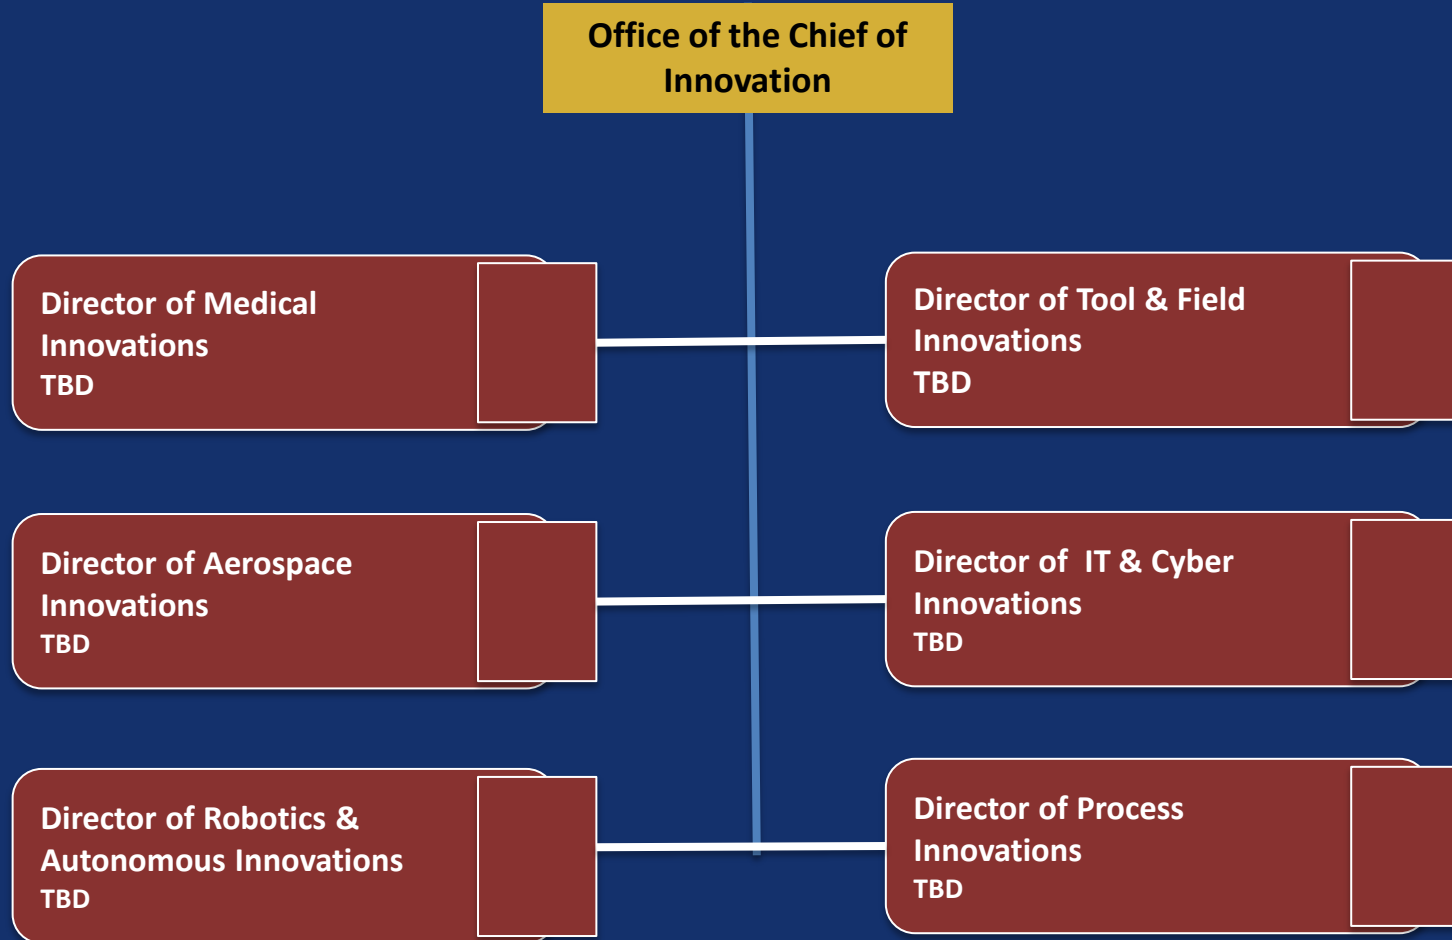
Office of the Chief of Innovation

Director of Medical Innovations
TBD

Director of Tool & Field Innovations
TBD

Director of Aerospace Innovations
TBD

Director of IT & Cyber Innovations
TBD

Director of Robotics & Autonomous Innovations
TBD

Director of Process Innovations
TBD